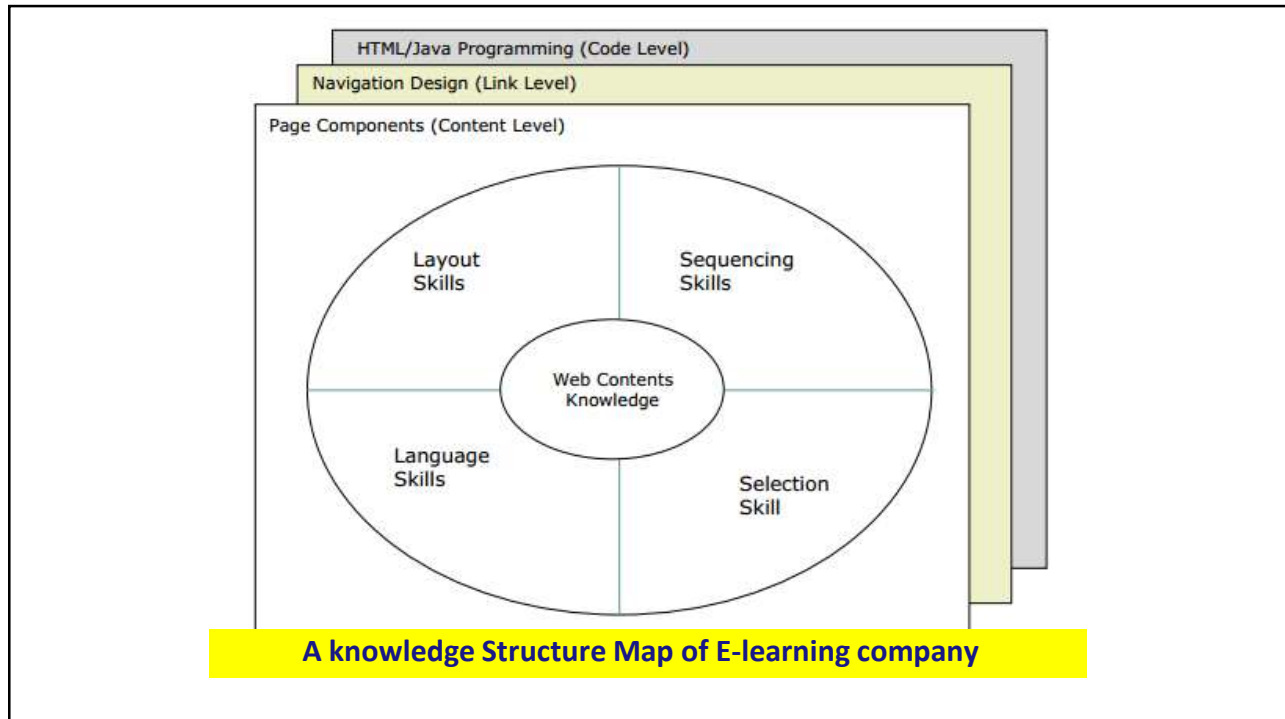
HTML/Java Programming (Code Level)

Navigation Design (Link Level)

Page Components (Content Level)

Layout Skills

Sequencing Skills

Web Contents Knowledge

Language Skills

Selection Skill

A knowledge Structure Map of E-learning company